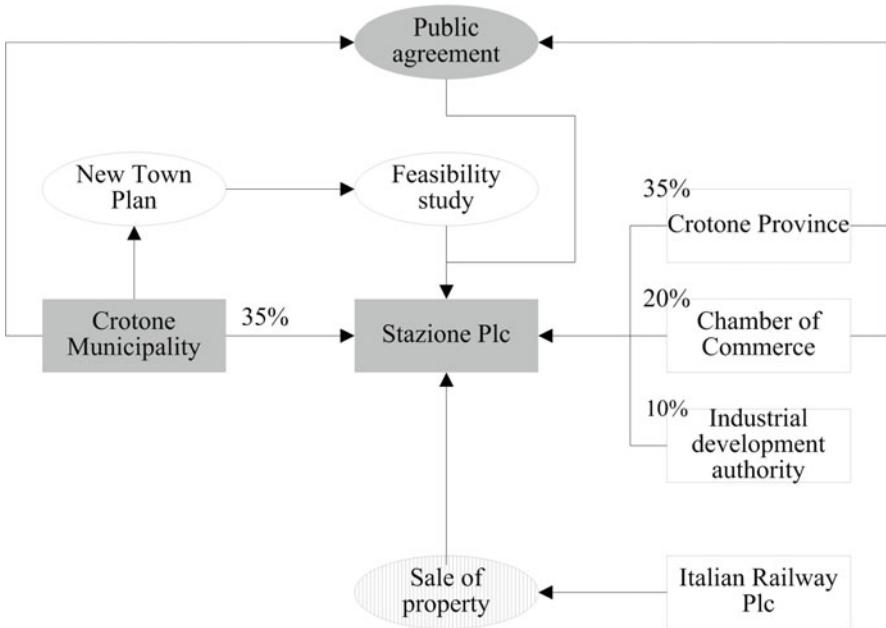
Public agreement

New Town Plan

Feasibility study

35%

Crotone Province

Crotone Municipality

35%

Stazione Plc

20%

Chamber of Commerce

10%

Industrial development authority

Sale of property

Italian Railway Plc